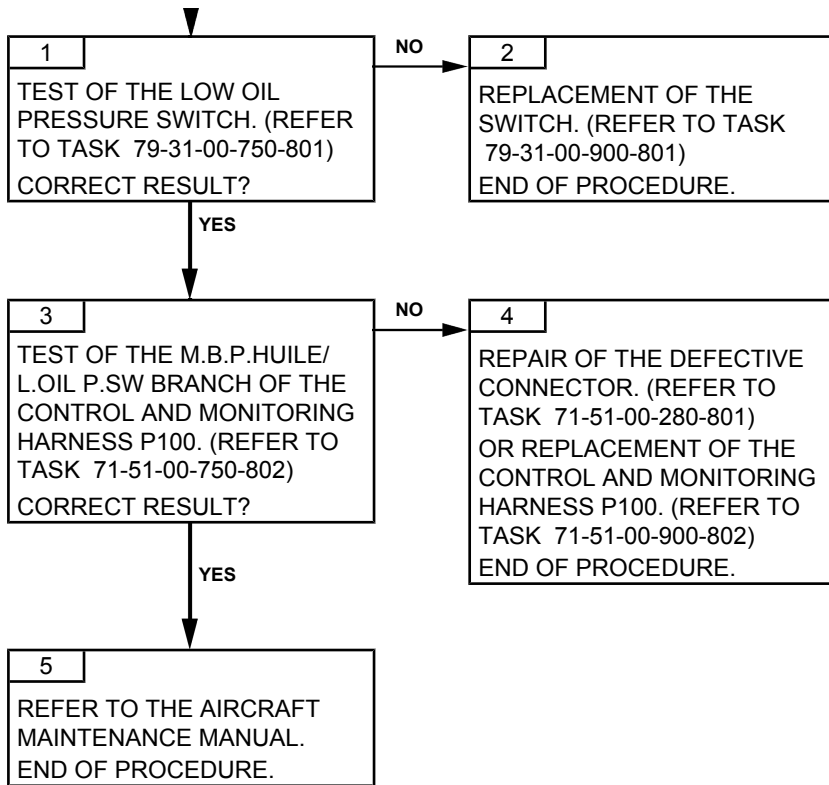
1

TEST OF THE LOW OIL PRESSURE SWITCH. (REFER TO TASK 79-31-00-750-801)

CORRECT RESULT?

NO

2

REPLACEMENT OF THE SWITCH. (REFER TO TASK 79-31-00-900-801)

END OF PROCEDURE.

YES

3

TEST OF THE M.B.P.HUILE/ L.OIL P.SW BRANCH OF THE CONTROL AND MONITORING HARNESS P100. (REFER TO TASK 71-51-00-750-802)

CORRECT RESULT?

NO

4

REPAIR OF THE DEFECTIVE CONNECTOR. (REFER TO TASK 71-51-00-280-801)

OR REPLACEMENT OF THE CONTROL AND MONITORING HARNESS P100. (REFER TO TASK 71-51-00-900-802)

END OF PROCEDURE.

YES

5

REFER TO THE AIRCRAFT MAINTENANCE MANUAL.

END OF PROCEDURE.